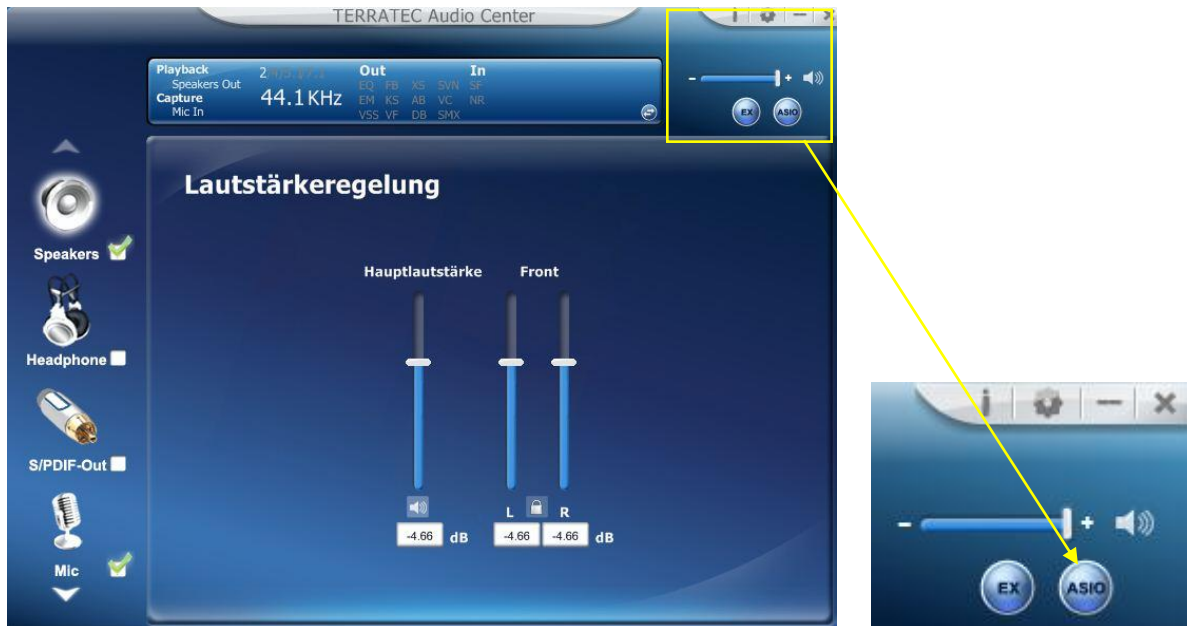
TERRATEC Audio Center

Playback
Speakers Out
Capture
Mic In
2/4/5.1/7.1
44.1 KHz
Out
EQ FB XS SVN
EM KS AB VC
VSS VF DB SMX
In
SF
NR

- +
EX ASIO

Speakers
Headphone
S/PDIF-Out
Mic

Lautstärkeregelung

Hauptlautstärke
Front
-4.66 dB
L R
-4.66 -4.66 dB

- +
EX ASIO